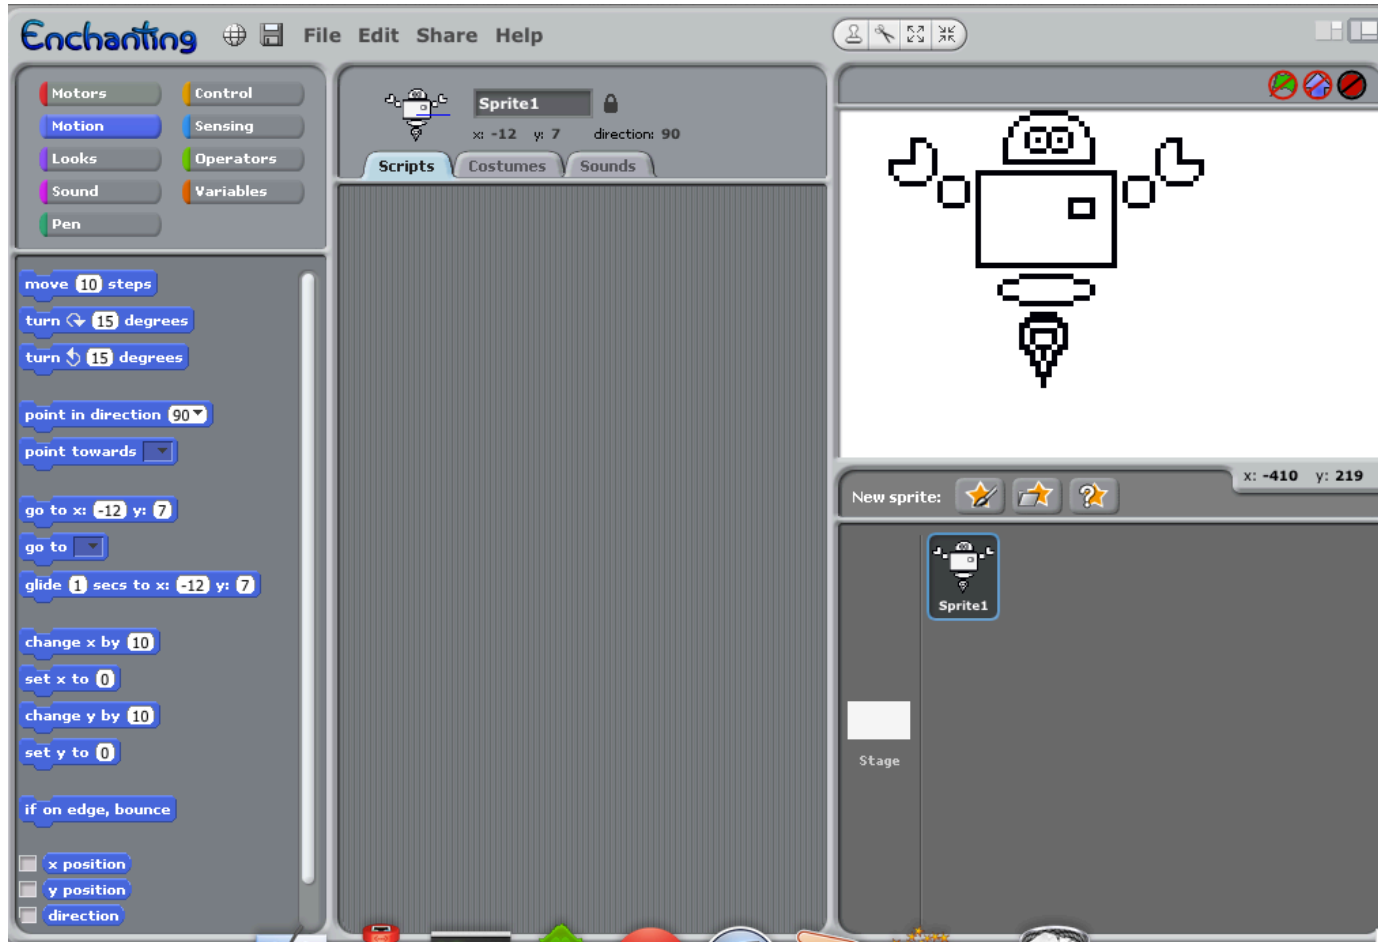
Enchanting File Edit Share Help

Motors
Control
Motion
Sensing
Looks
Operators
Sound
Variables
Pen

Sprite1
x: -12 y: 7 direction: 90

Scripts
Costumes
Sounds

move 10 steps
turn 15 degrees
turn 15 degrees
point in direction 90
point towards
go to x: -12 y: 7
go to
glide 1 secs to x: -12 y: 7
change x by 10
set x to 0
change y by 10
set y to 0
if on edge, bounce
x position
y position
direction

New sprite:
x: -410 y: 219

Sprite1

Stage